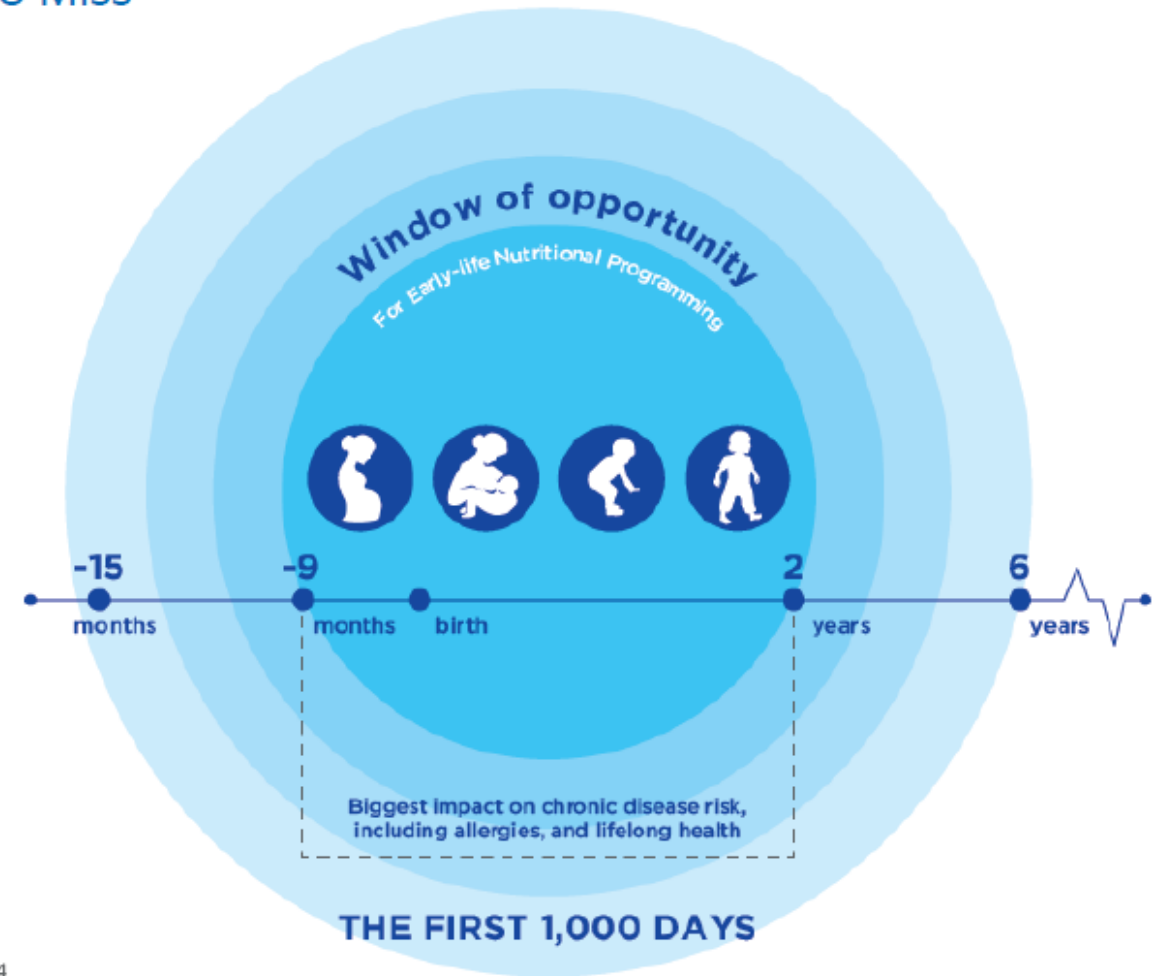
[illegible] Miss

Window of opportunity

For Early-life Nutritional Programming

-15 months

-9 months

birth

2 years

6 years

Biggest impact on chronic disease risk, including allergies, and lifelong health

THE FIRST 1,000 DAYS

4